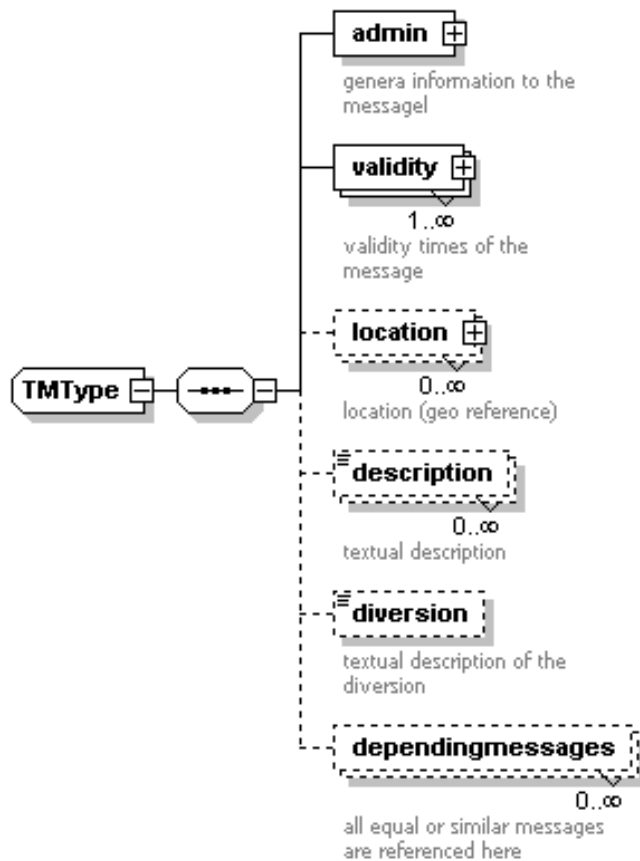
TMType

admin

genera information to the messagel

validity

1..∞

validity times of the message

location

0..∞

location (geo reference)

description

0..∞

textual description

diversion

textual description of the diversion

dependingmessages

0..∞

all equal or similar messages are referenced here